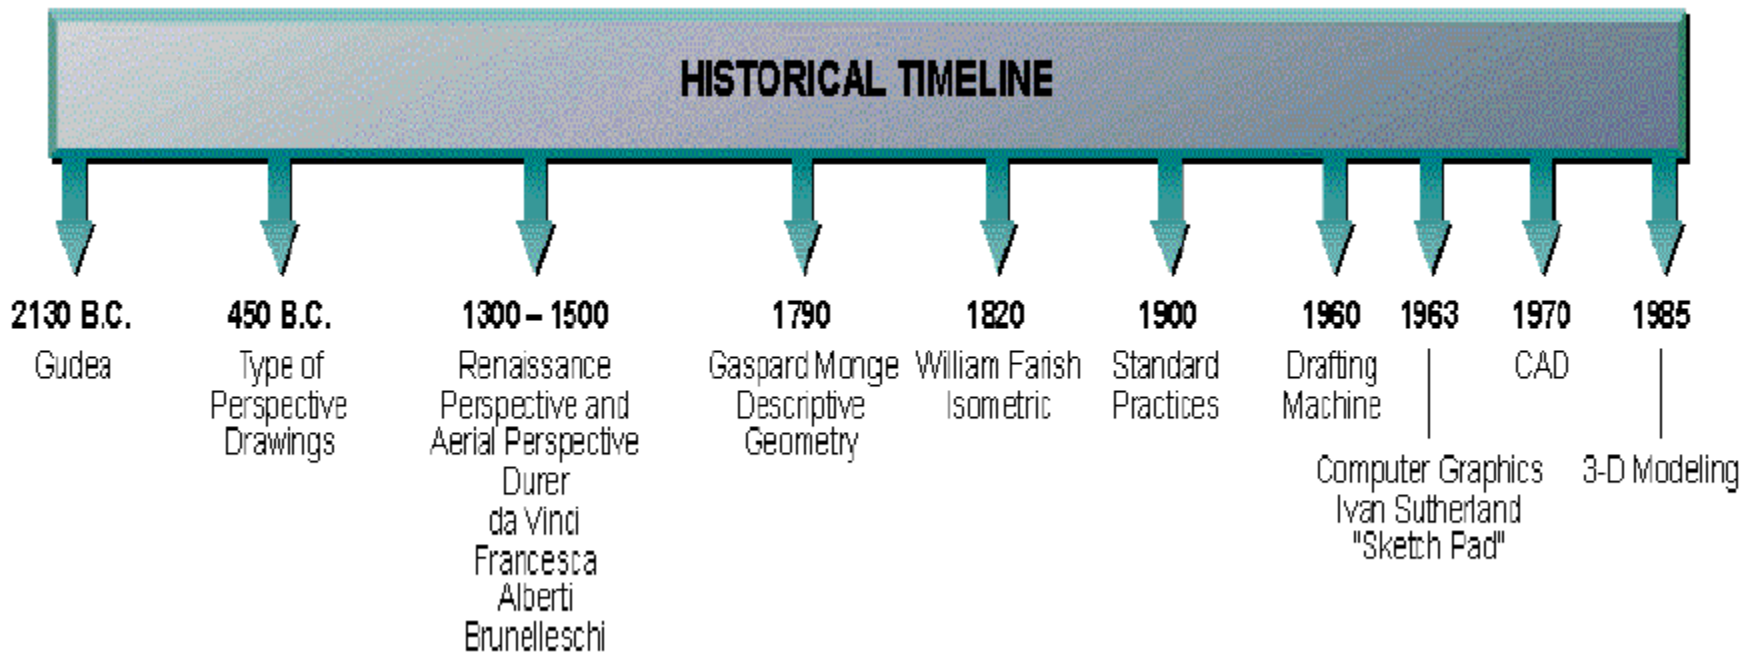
HISTORICAL TIMELINE

2130 B.C.
Gudea

450 B.C.
Type of Perspective Drawings

1300 – 1500
Renaissance Perspective and Aerial Perspective
Durer
da Vinci
Francesca
Alberti
Brunelleschi

1790
Gaspard Monge Descriptive Geometry

1820
William Farish Isometric

1900
Standard Practices

1960
Drafting Machine

1963
Computer Graphics Ivan Sutherland "Sketch Pad"

1970
CAD

1985
3-D Modeling